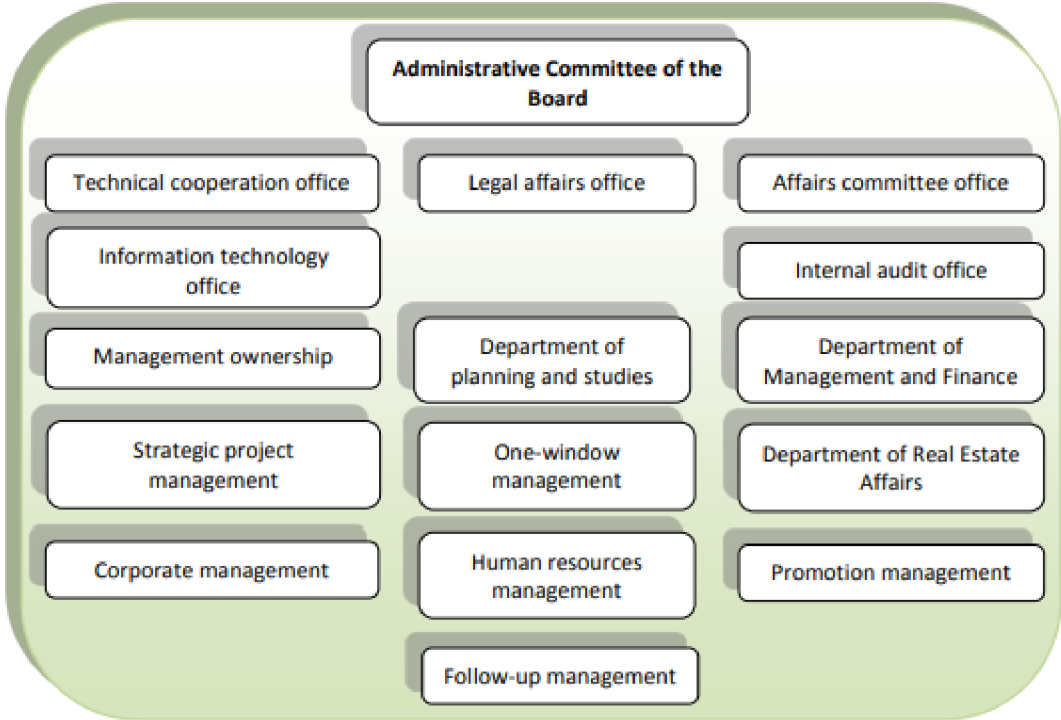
Administrative Committee of the Board

Technical cooperation office

Information technology office

Management ownership

Strategic project management

Corporate management

Legal affairs office

Department of planning and studies

One-window management

Human resources management

Follow-up management

Affairs committee office

Internal audit office

Department of Management and Finance

Department of Real Estate Affairs

Promotion management